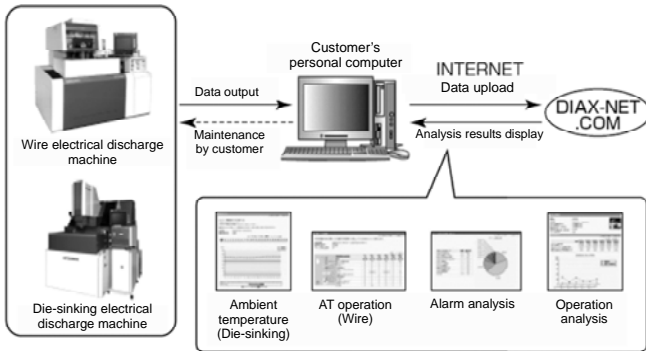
Customer's personal computer

INTERNET

Data output

Data upload

DIAX-NET .COM

Maintenance by customer

Analysis results display

Wire electrical discharge machine

Die-sinking electrical discharge machine

Ambient temperature (Die-sinking)

AT operation (Wire)

Alarm analysis

Operation analysis